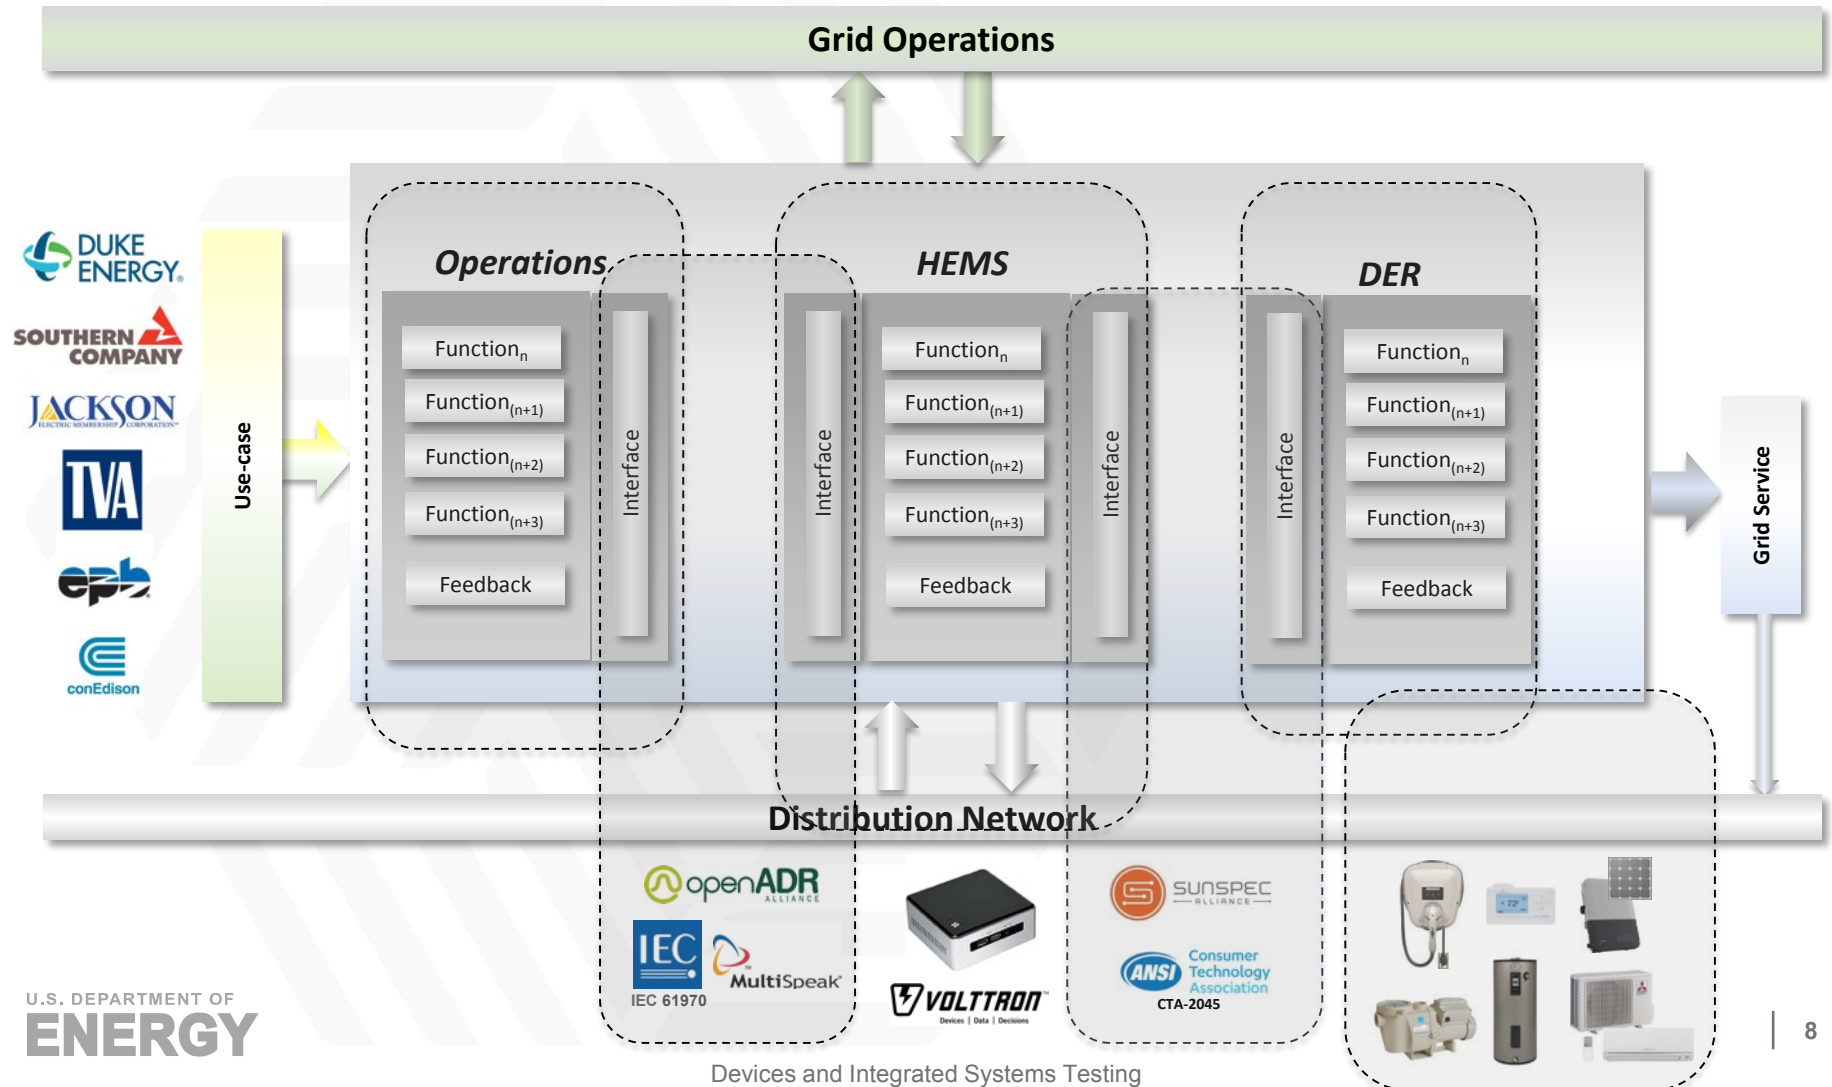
Grid Operations

DUKE ENERGY

SOUTHERN COMPANY

JACKSON ELECTRIC MEMBERSHIP CORPORATION

TVA

epb

conEdison

Use-case

Operations

Function$_n$

Function$_{(n+1)}$

Function$_{(n+2)}$

Function$_{(n+3)}$

Feedback

Interface

Interface

HEMS

Function$_n$

Function$_{(n+1)}$

Function$_{(n+2)}$

Function$_{(n+3)}$

Feedback

Interface

Interface

DER

Function$_n$

Function$_{(n+1)}$

Function$_{(n+2)}$

Function$_{(n+3)}$

Feedback

Grid Service

Distribution Network

openADR ALLIANCE

IEC

IEC 61970

MultiSpeak

VOLTTRON Devices | Data | Decisions

SUNSPEC ALLIANCE

ANSI

Consumer Technology Association

CTA-2045

U.S. DEPARTMENT OF ENERGY

Devices and Integrated Systems Testing

8